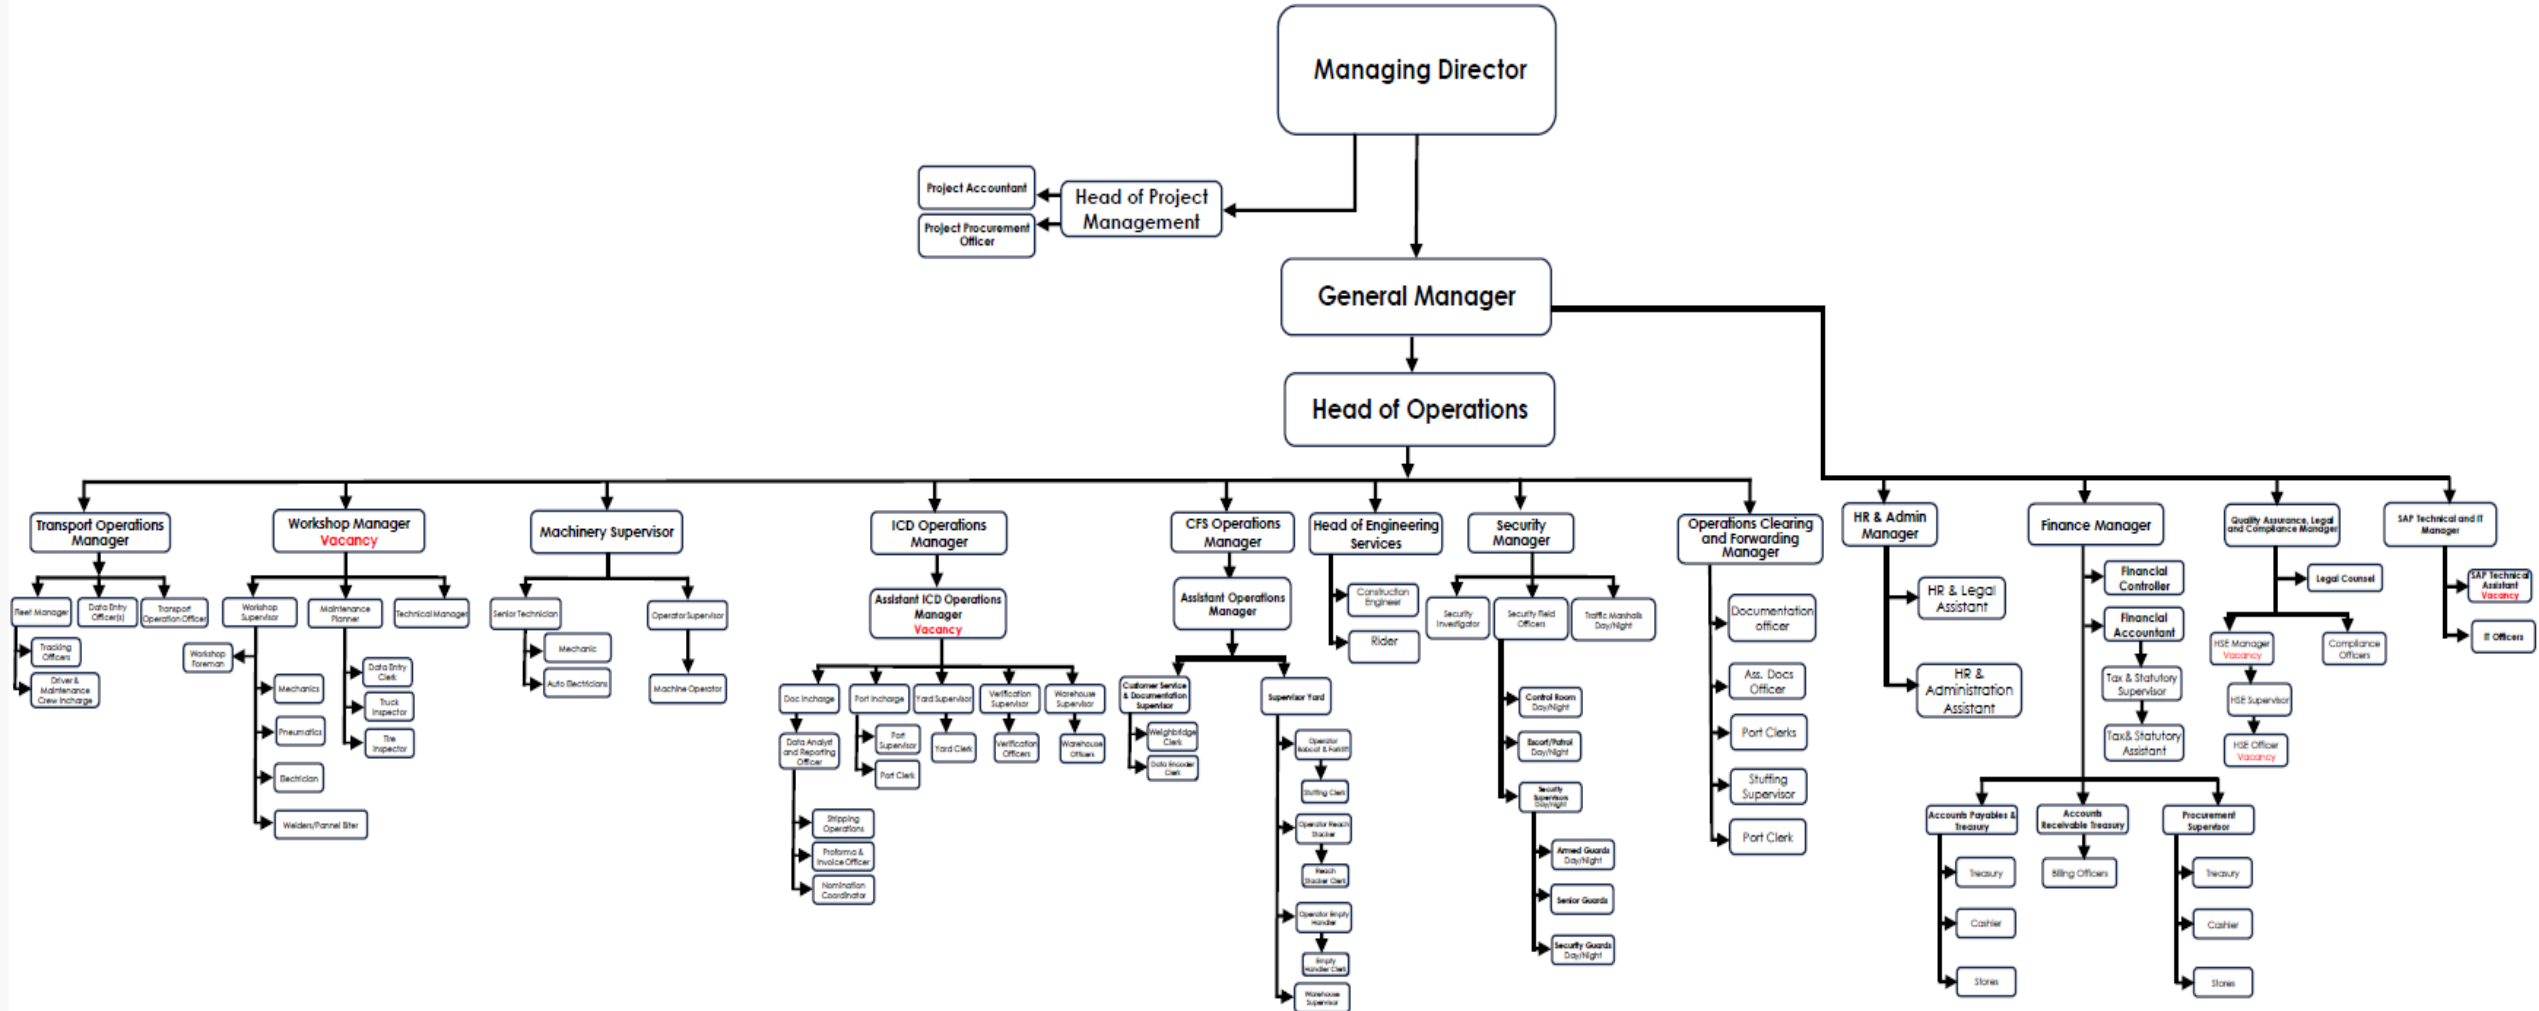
Managing Director

Project Accountant

Head of Project Management

Project Procurement Officer

General Manager

Head of Operations

Transport Operations Manager

Fleet Manager

Data Entry Officer(s)

Transport Operation Officer

Tracking Officers

Driver & Maintenance Crew Incharge

Workshop Manager
Vacancy

Workshop Supervisor

Maintenance Planner

Technical Manager

Workshop Foreman

Mechanics

Pneumatics

Electrician

Welders/Pannel Biter

Data Entry Clerk

Truck Inspector

Tire Inspector

Machinery Supervisor

Senior Technician

Operator Supervisor

Mechanic

Auto Electricians

Machine Operator

ICD Operations Manager

Assistant ICD Operations Manager
Vacancy

Doc Incharge

Port Incharge

Yard Supervisor

Verification Supervisor

Warehouse Supervisor

Data Analyst and Reporting Officer

Port Supervisor

Port Clerk

Yard Clerk

Verification Officers

Warehouse Officers

Shipping Operations

Proforma & Invoice Officer

Nomination Coordinator

CFS Operations Manager

Assistant Operations Manager

Customer Service & Documentation Supervisor

Weighbridge Clerk

Data Encoder Clerk

Supervisor Yard

Operator Reach & Forklift

Stuffing Clerk

Operator Reach Stacker

Reach Stacker Clerk

Operator Empty Handler

Empty Handler Clerk

Warehouse Supervisor

Head of Engineering Services

Construction Engineer

Rider

Security Manager

Security Investigator

Security Field Officers

Traffic Marshals Day/Night

Control Room Day/Night

Escort/Patrol Day/Night

Security Supervisors Day/Night

Armed Guards Day/Night

Senior Guards

Security Guards Day/Night

Operations Clearing and Forwarding Manager

Documentation officer

Ass. Docs Officer

Port Clerks

Stuffing Supervisor

Port Clerk

HR & Admin Manager

HR & Legal Assistant

HR & Administration Assistant

Finance Manager

Financial Controller

Financial Accountant

Tax & Statutory Supervisor

Tax& Statutory Assistant

Accounts Payables & Treasury

Accounts Receivable Treasury

Procurement Supervisor

Treasury

Cashier

Stores

Billing Officers

Treasury

Cashier

Stores

Quality Assurance, Legal and Compliance Manager

Legal Counsel

HSE Manager
Vacancy

Compliance Officers

HSE Supervisor

HSE Officer
Vacancy

SAP Technical and IT Manager

SAP Technical Assistant
Vacancy

IT Officers